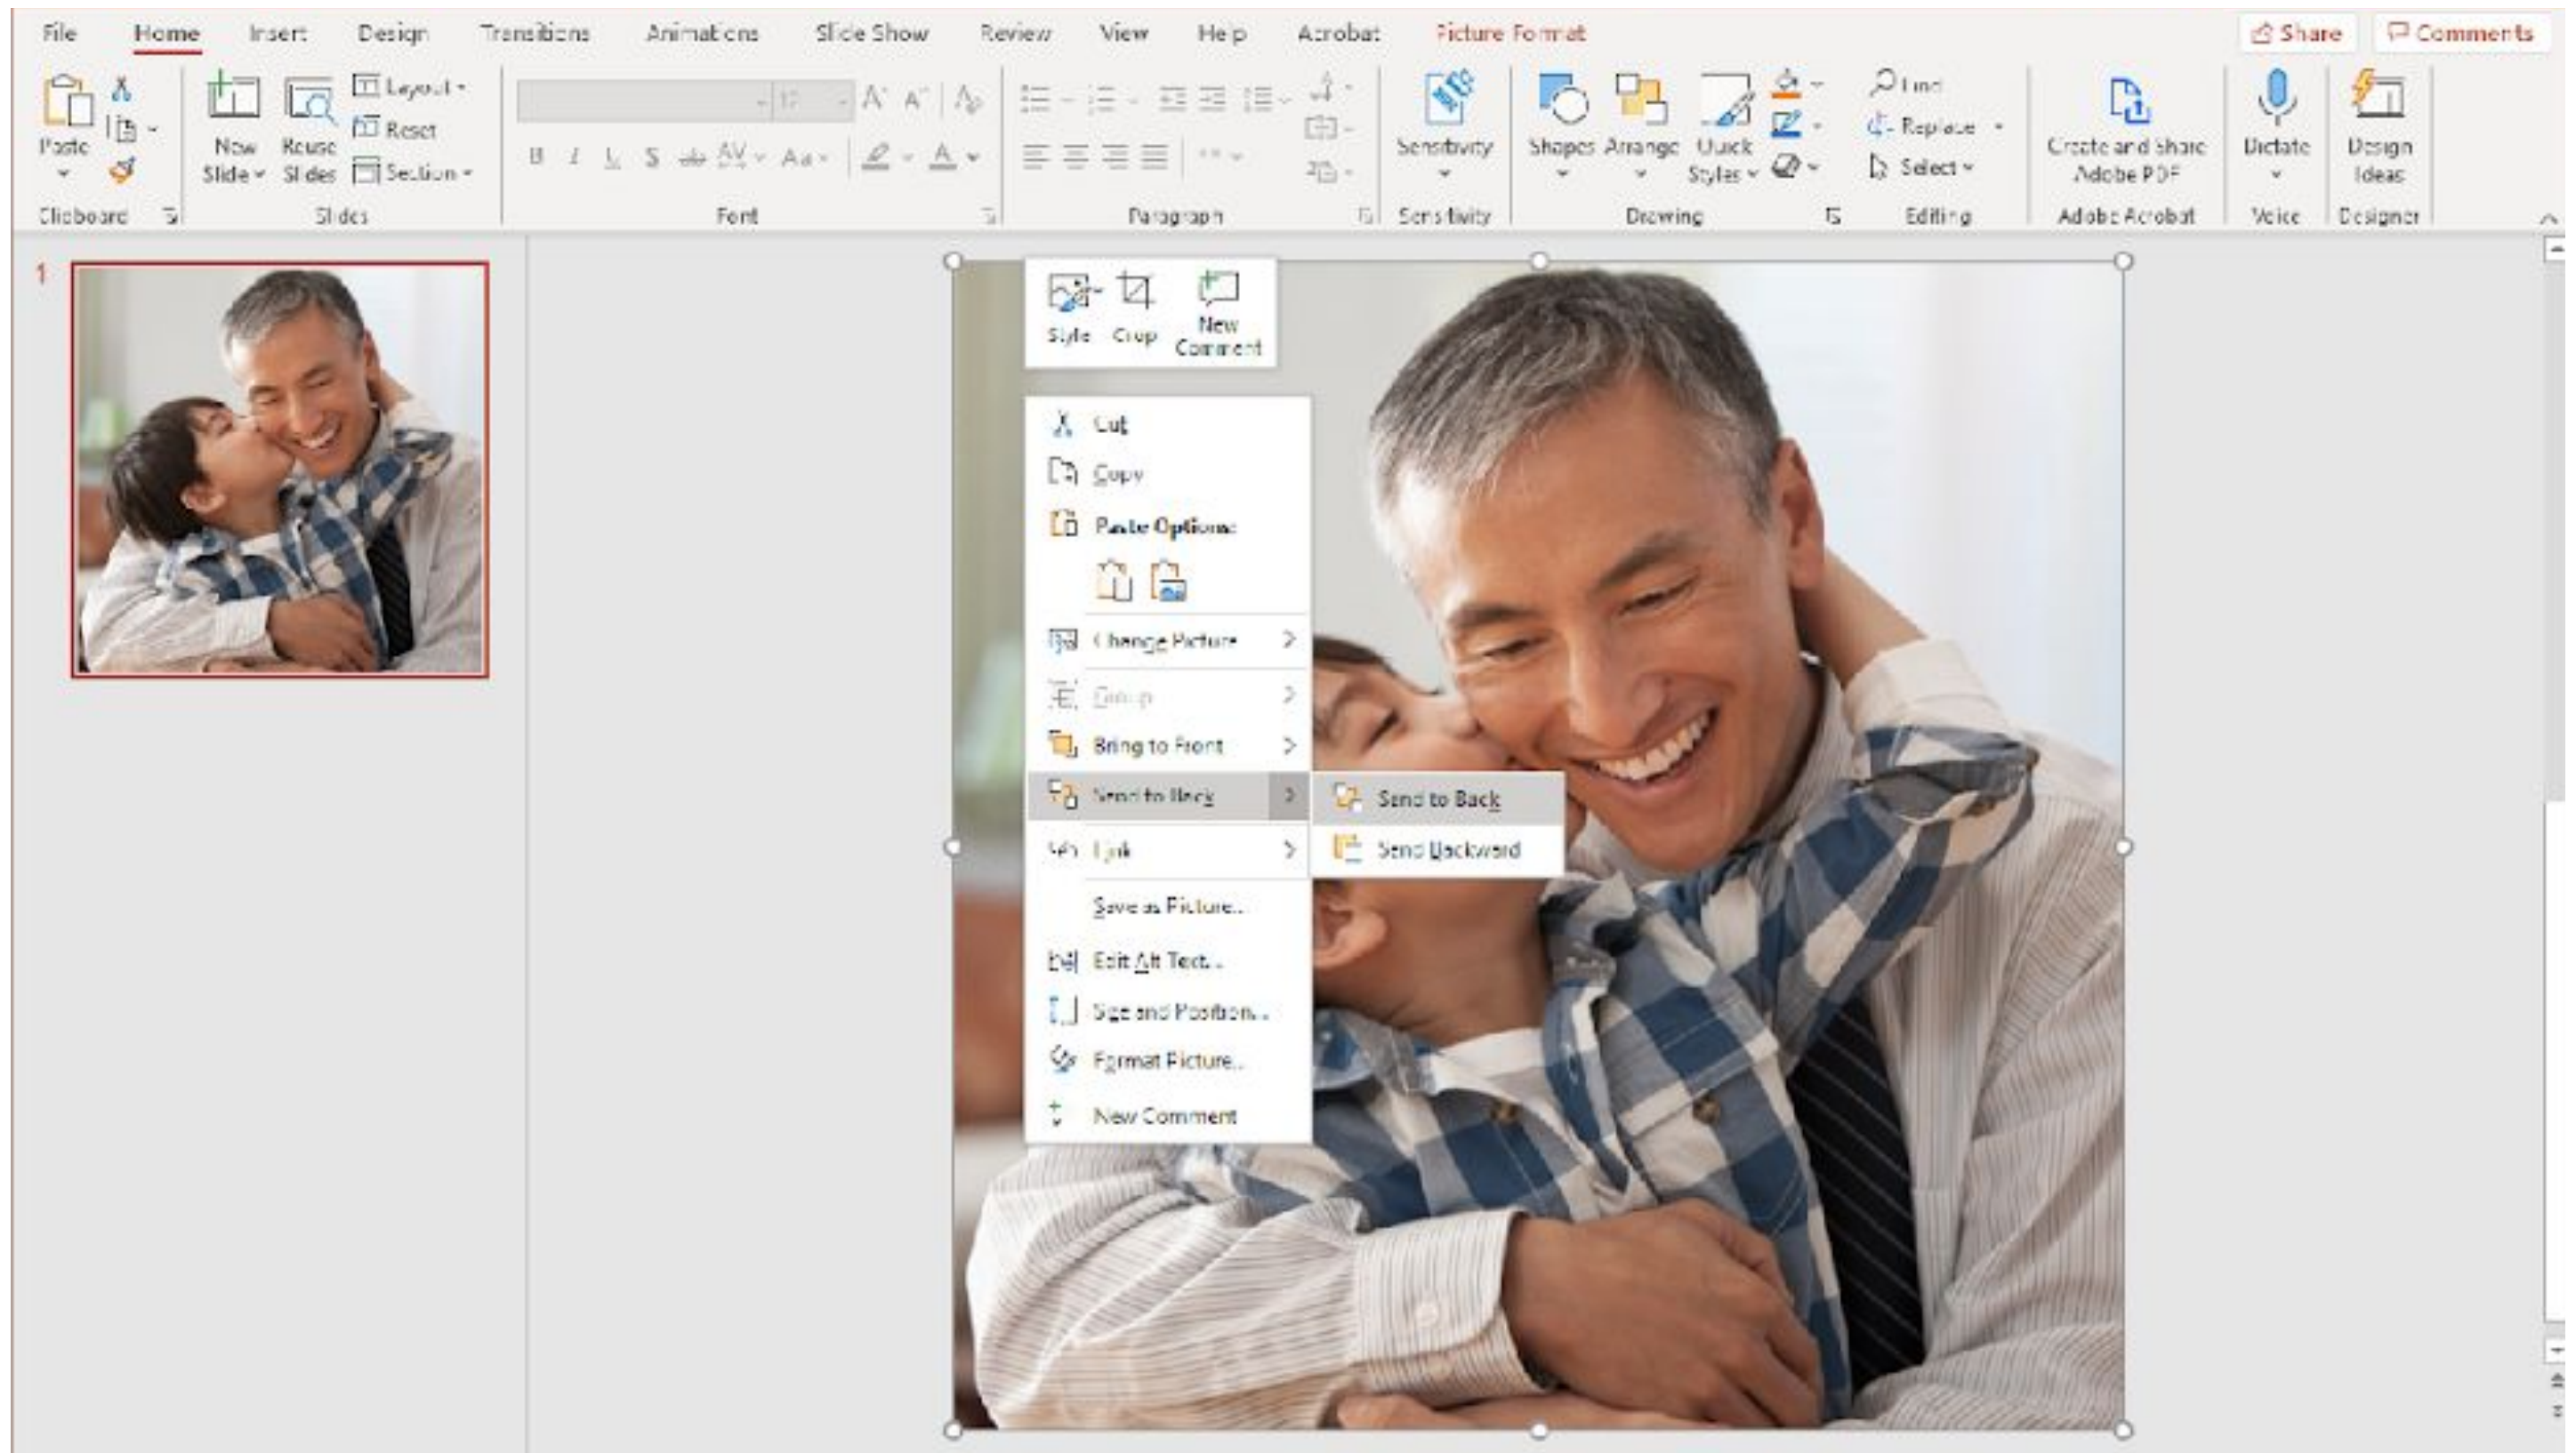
File Home Insert Design Transitions Animations Slide Show Review View Help Acrobat Picture Format

Share Comments

Paste

New Slide

Reuse Slides

Layout

Reset

Section

Clipboard

Slides

Font

Paragraph

Sensitivity

Sensitivity

Shapes Arrange Quick Styles

Drawing

Find

Replace

Select

Editing

Create and Share Adobe PDF

Adobe Acrobat

Dictate

Voice

Design Ideas

Designer

1

Style Crop New Comment

Cut

Copy

Paste Options:

Change Picture

Group

Bring to Front

Send to Back

Link

Save as Picture...

Edit Alt Text...

Size and Position...

Format Picture...

New Comment

Send to Back

Send Backward